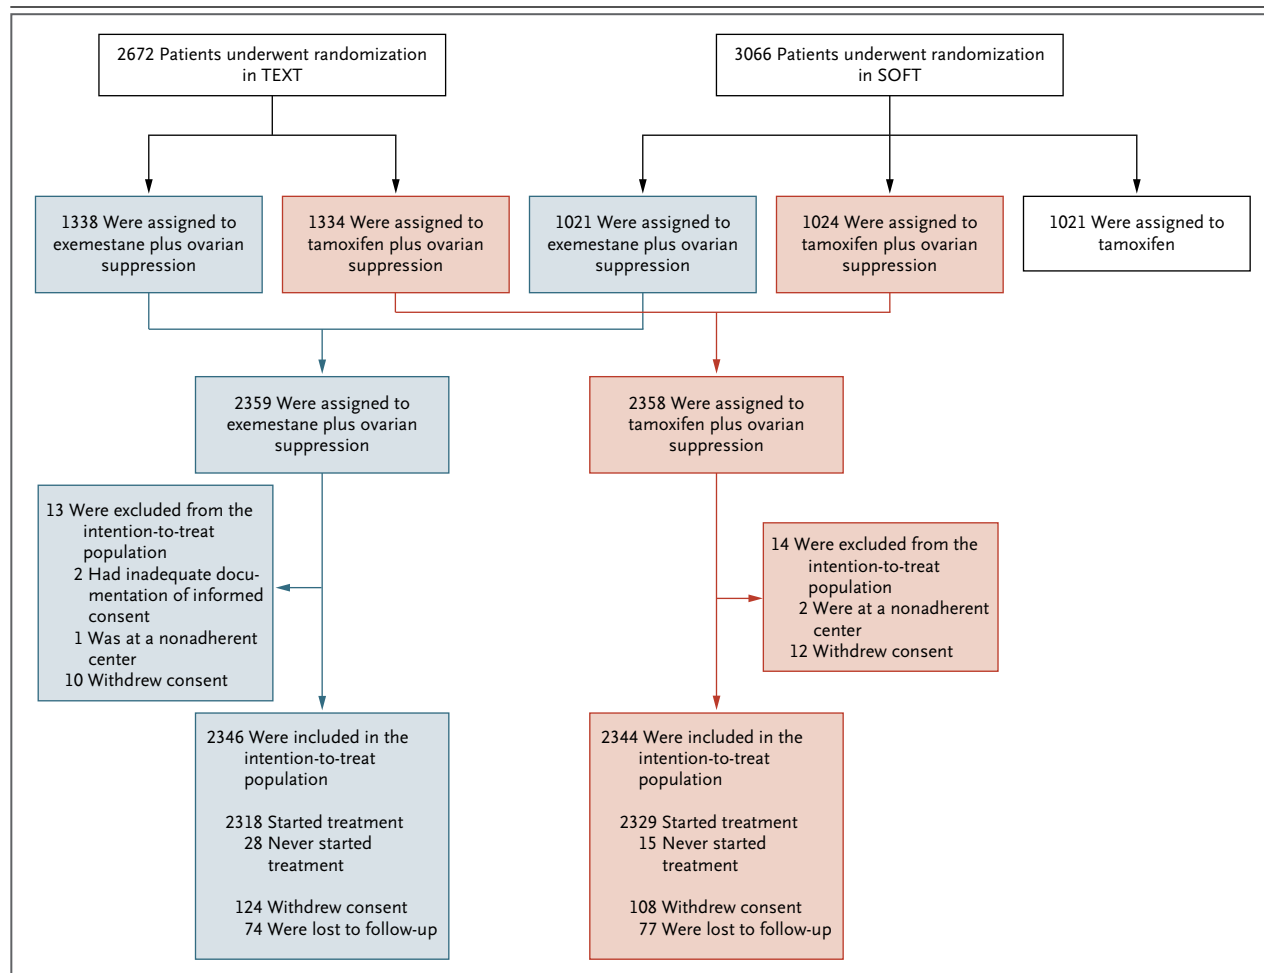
2672 Patients underwent randomization in TEXT

3066 Patients underwent randomization in SOFT

1338 Were assigned to exemestane plus ovarian suppression

1334 Were assigned to tamoxifen plus ovarian suppression

1021 Were assigned to exemestane plus ovarian suppression

1024 Were assigned to tamoxifen plus ovarian suppression

1021 Were assigned to tamoxifen

2359 Were assigned to exemestane plus ovarian suppression

2358 Were assigned to tamoxifen plus ovarian suppression

13 Were excluded from the intention-to-treat population
2 Had inadequate documentation of informed consent
1 Was at a nonadherent center
10 Withdrew consent

14 Were excluded from the intention-to-treat population
2 Were at a nonadherent center
12 Withdrew consent

2346 Were included in the intention-to-treat population

2318 Started treatment
28 Never started treatment

124 Withdrew consent
74 Were lost to follow-up

2344 Were included in the intention-to-treat population

2329 Started treatment
15 Never started treatment

108 Withdrew consent
77 Were lost to follow-up